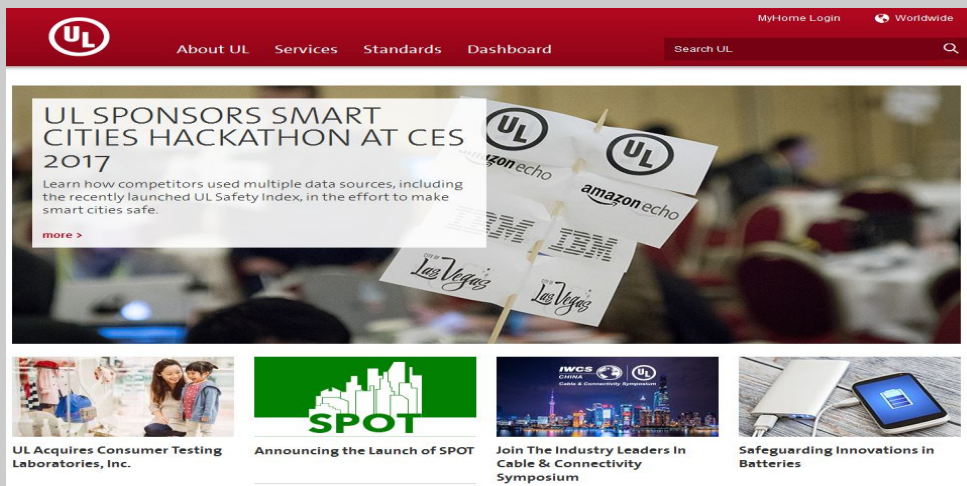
UL

MyHome Login

Worldwide

About UL

Services

Standards

Dashboard

Search UL

UL SPONSORS SMART CITIES HACKATHON AT CES 2017

Learn how competitors used multiple data sources, including the recently launched UL Safety Index, in the effort to make smart cities safe.

more >

UL

amazon echo

IBM

Las Vegas

SPOT

IWCS CHINA UL Cable & Connectivity Symposium

UL Acquires Consumer Testing Laboratories, Inc.

Announcing the Launch of SPOT

Join The Industry Leaders In Cable & Connectivity Symposium

Safeguarding Innovations in Batteries